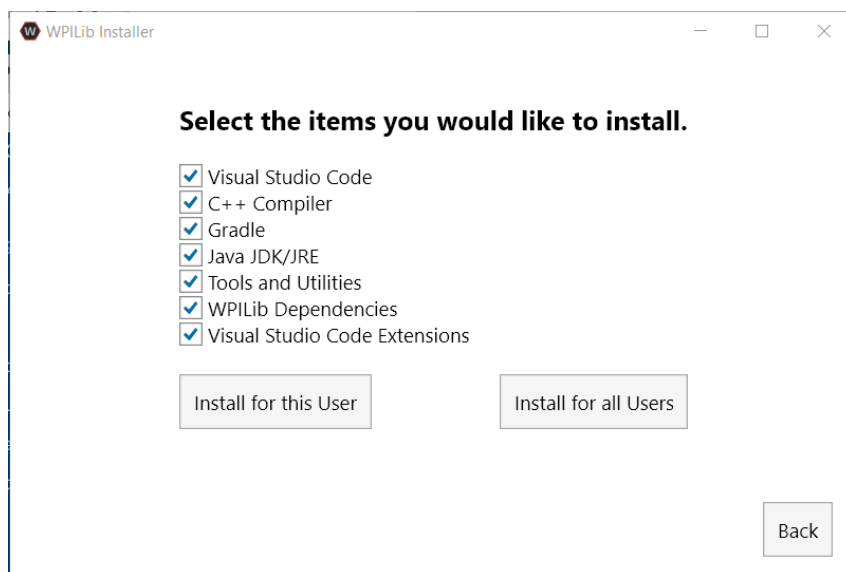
WPILib Installer

Select the items you would like to install.

Visual Studio Code
C++ Compiler
Gradle
Java JDK/JRE
Tools and Utilities
WPILib Dependencies
Visual Studio Code Extensions

Install for this User

Install for all Users

Back